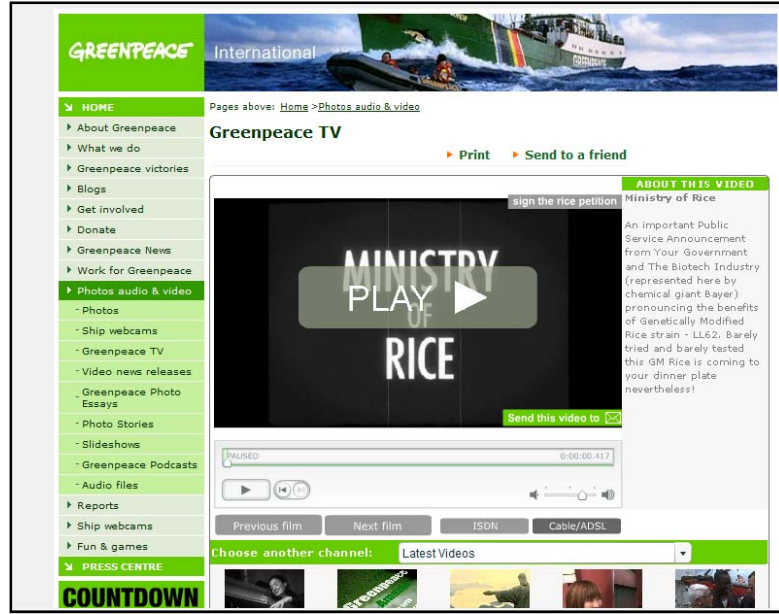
GREENPEACE International

HOME
About Greenpeace
What we do
Greenpeace victories
Blogs
Get involved
Donate
Greenpeace News
Work for Greenpeace
Photos audio & video
- Photos
- Ship webcams
- Greenpeace TV
- Video news releases
- Greenpeace Photo Essays
- Photo Stories
- Slideshows
- Greenpeace Podcasts
- Audio files
Reports
Ship webcams
Fun & games
PRESS CENTRE
COUNTDOWN

Pages above: Home > Photos audio & video

Greenpeace TV

Print
Send to a friend

sign the rice petition

MINISTRY OF RICE

PLAY

Send this video to

PAUSED
0:00:00.417

Previous film
Next film
ISDN
Cable/ADSL

ABOUT THIS VIDEO
Ministry of Rice

An important Public Service Announcement from Your Government and The Biotech Industry (represented here by chemical giant Bayer) pronouncing the benefits of Genetically Modified Rice strain - LL62. Barely tried and barely tested this GM Rice is coming to your dinner plate nevertheless!

Choose another channel:
Latest Videos